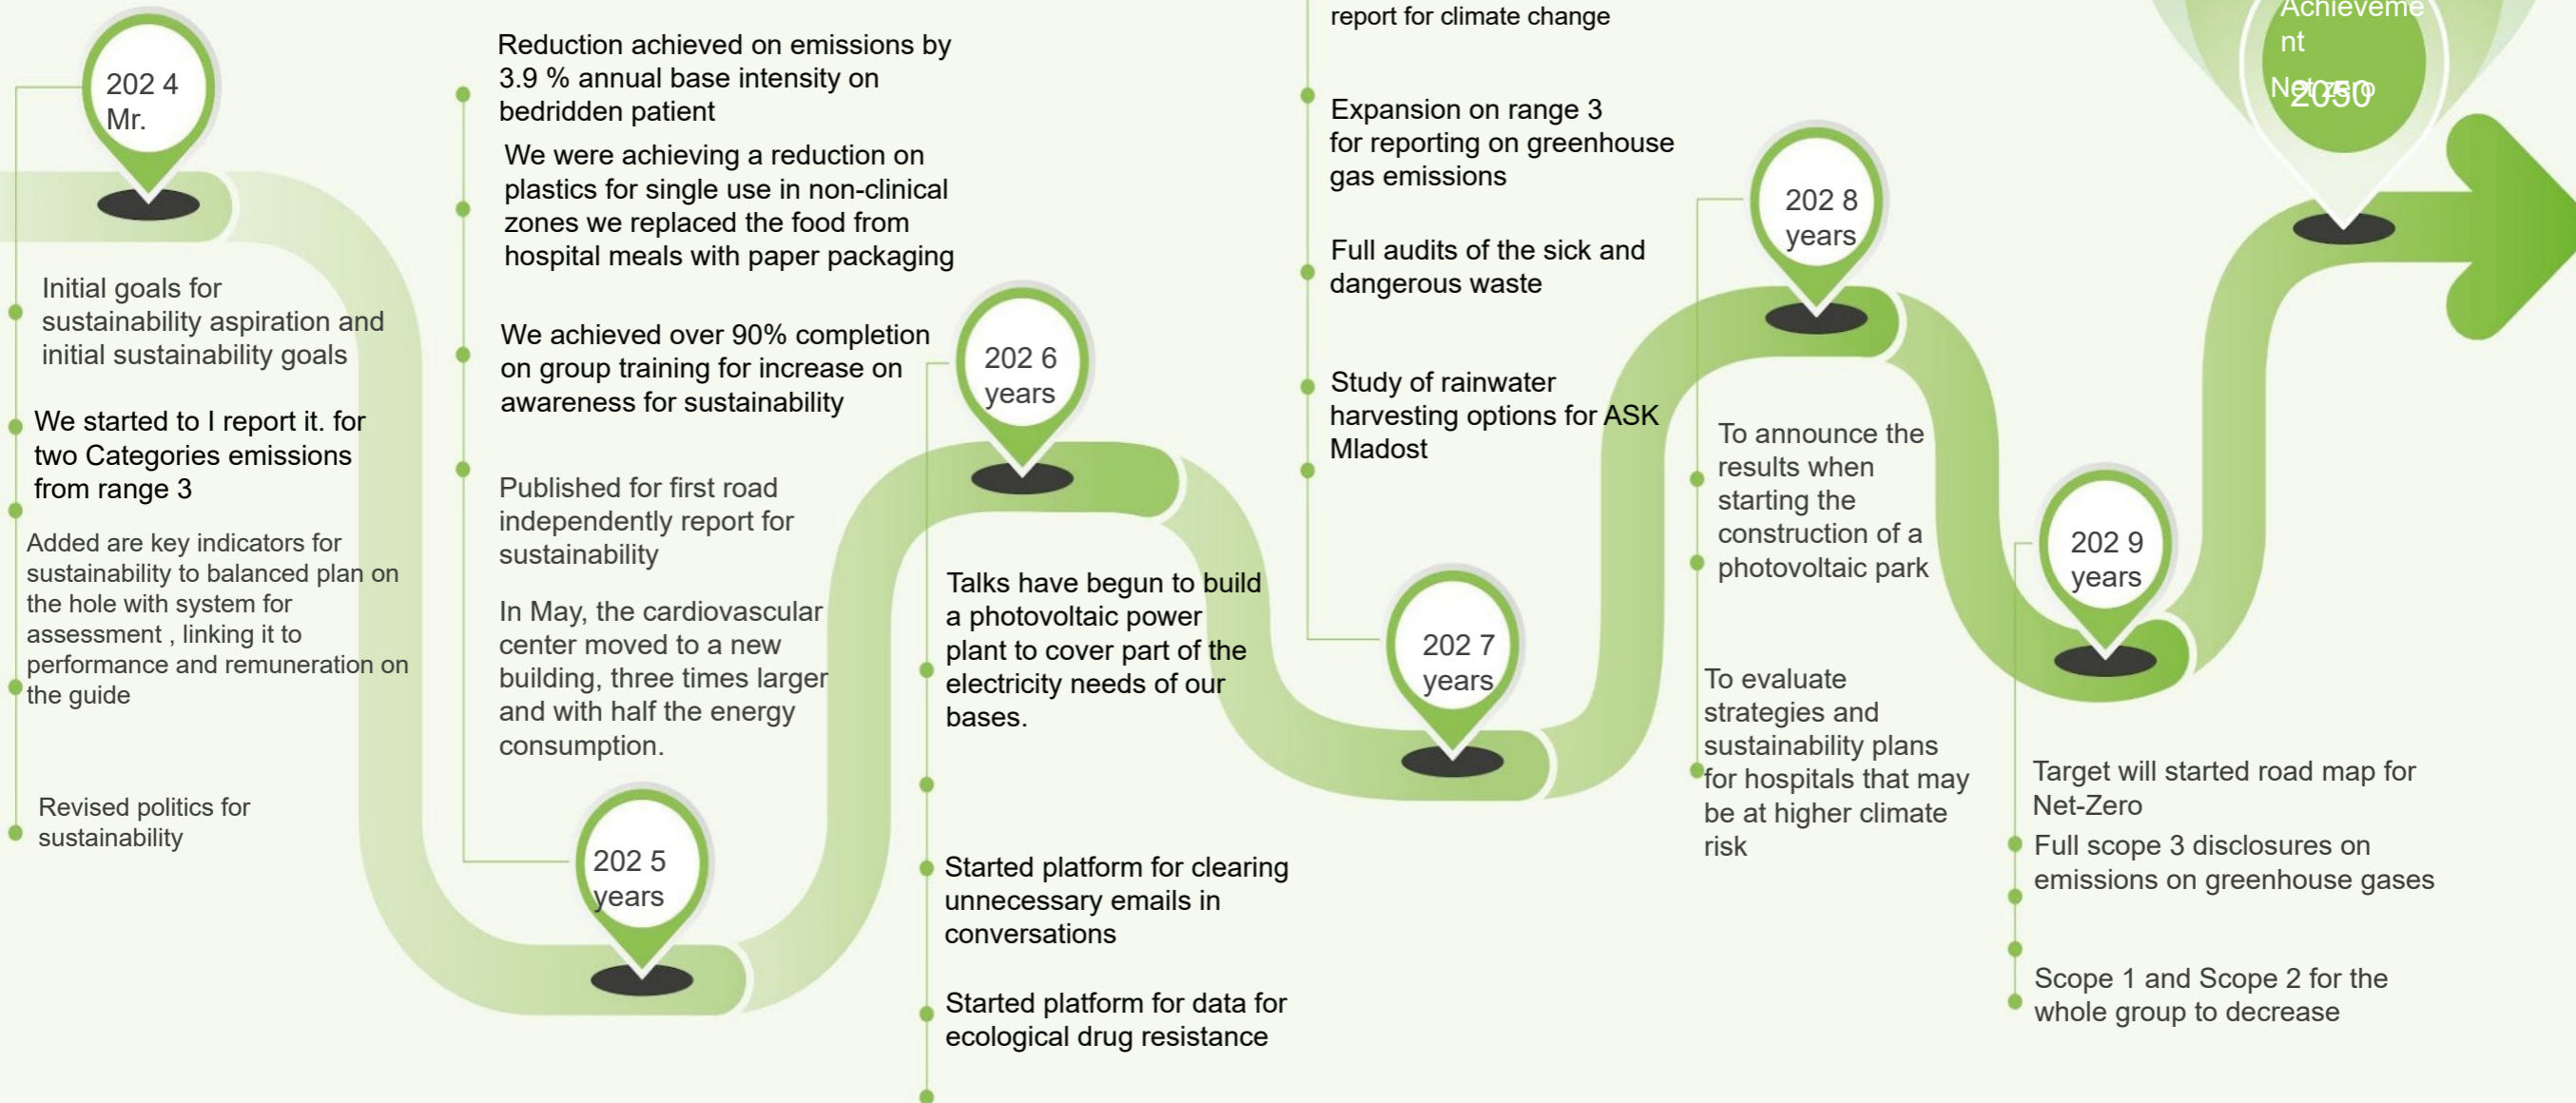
202 4
Mr.

Initial goals for sustainability aspiration and initial sustainability goals

We started to I report it. for two Categories emissions from range 3

Added are key indicators for sustainability to balanced plan on the hole with system for assessment , linking it to performance and remuneration on the guide

Revised politics for sustainability

Reduction achieved on emissions by 3.9 % annual base intensity on bedridden patient

We were achieving a reduction on plastics for single use in non-clinical zones we replaced the food from hospital meals with paper packaging

We achieved over 90% completion on group training for increase on awareness for sustainability

Published for first road independently report for sustainability

In May, the cardiovascular center moved to a new building, three times larger and with half the energy consumption.

202 5
years

202 6
years

Talks have begun to build a photovoltaic power plant to cover part of the electricity needs of our bases.

Started platform for clearing unnecessary emails in conversations

Started platform for data for ecological drug resistance

report for climate change

Expansion on range 3 for reporting on greenhouse gas emissions

Full audits of the sick and dangerous waste

Study of rainwater harvesting options for ASK Mladost

202 7
years

202 8
years

To announce the results when starting the construction of a photovoltaic park

To evaluate strategies and sustainability plans for hospitals that may be at higher climate risk

202 9
years

Target will started road map for Net-Zero

Full scope 3 disclosures on emissions on greenhouse gases

Scope 1 and Scope 2 for the whole group to decrease

Achieveme nt
Net zero
2050